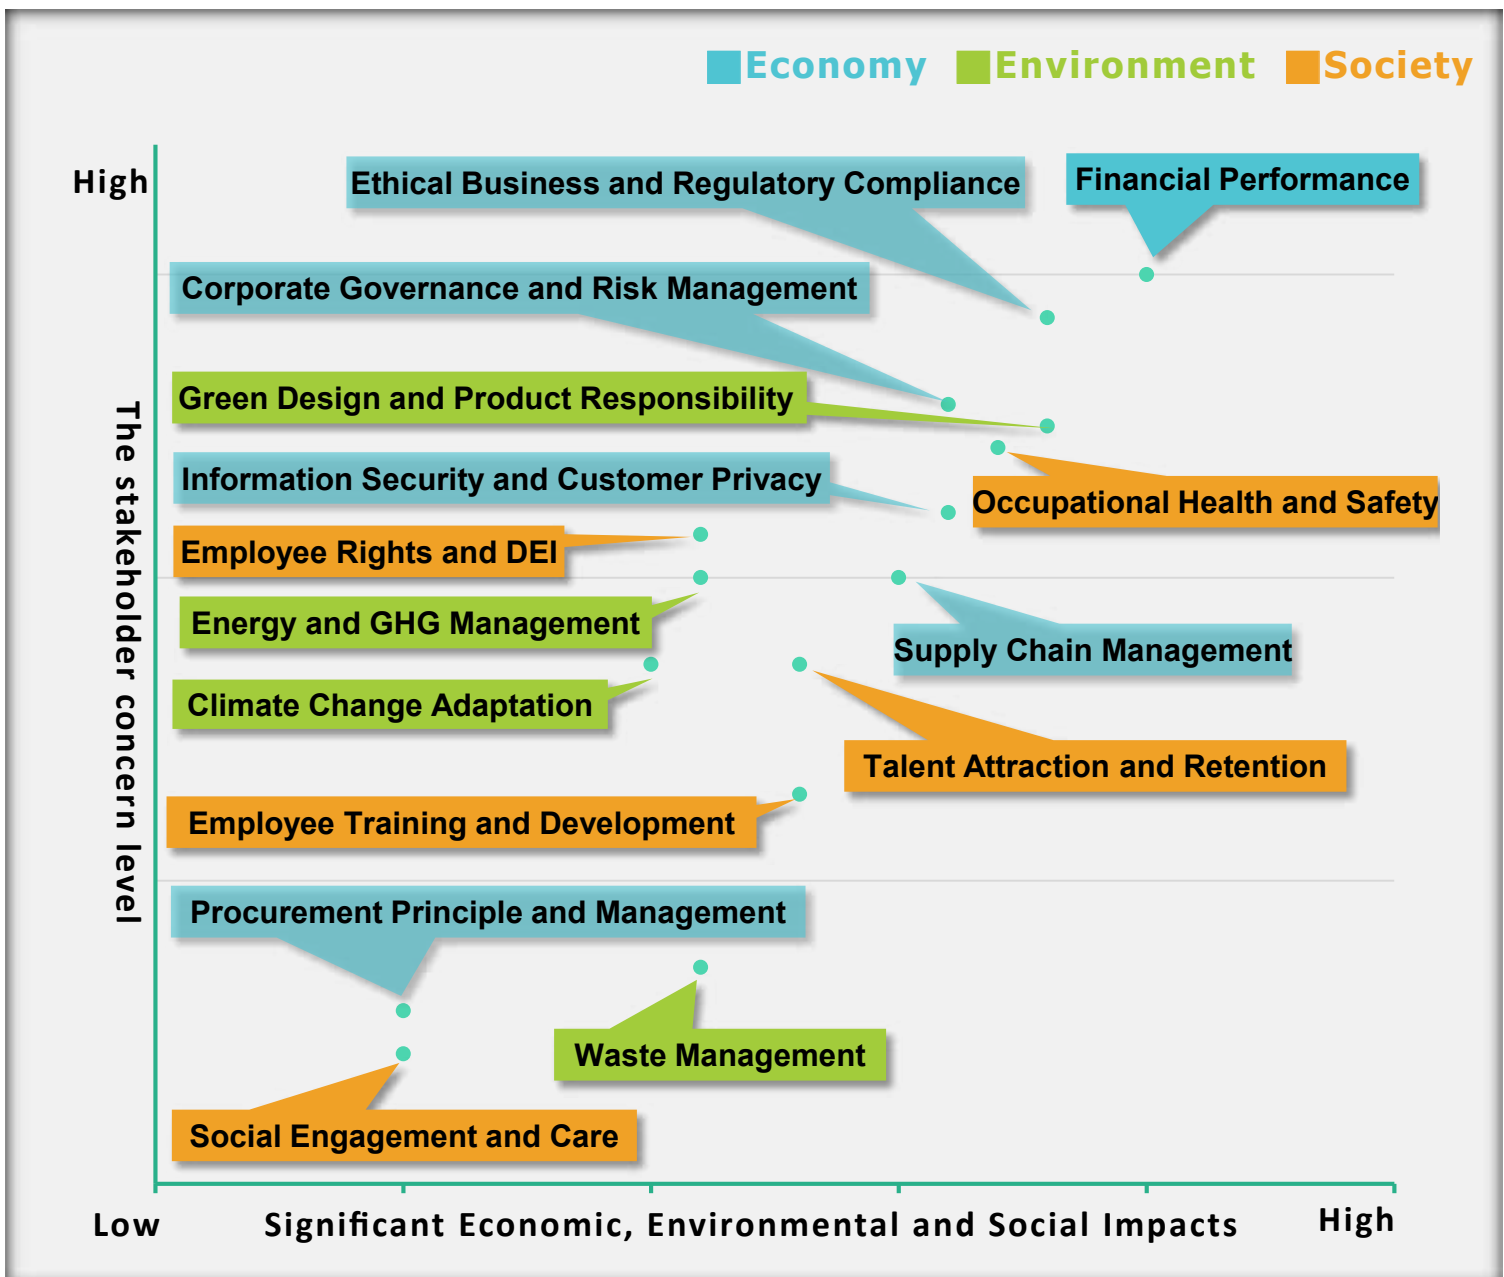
Economy Environment Society

High

The stakeholder concern level

Ethical Business and Regulatory Compliance

Financial Performance

Corporate Governance and Risk Management

Green Design and Product Responsibility

Information Security and Customer Privacy

Occupational Health and Safety

Employee Rights and DEI

Energy and GHG Management

Supply Chain Management

Climate Change Adaptation

Talent Attraction and Retention

Employee Training and Development

Procurement Principle and Management

Waste Management

Social Engagement and Care

Low Significant Economic, Environmental and Social Impacts High